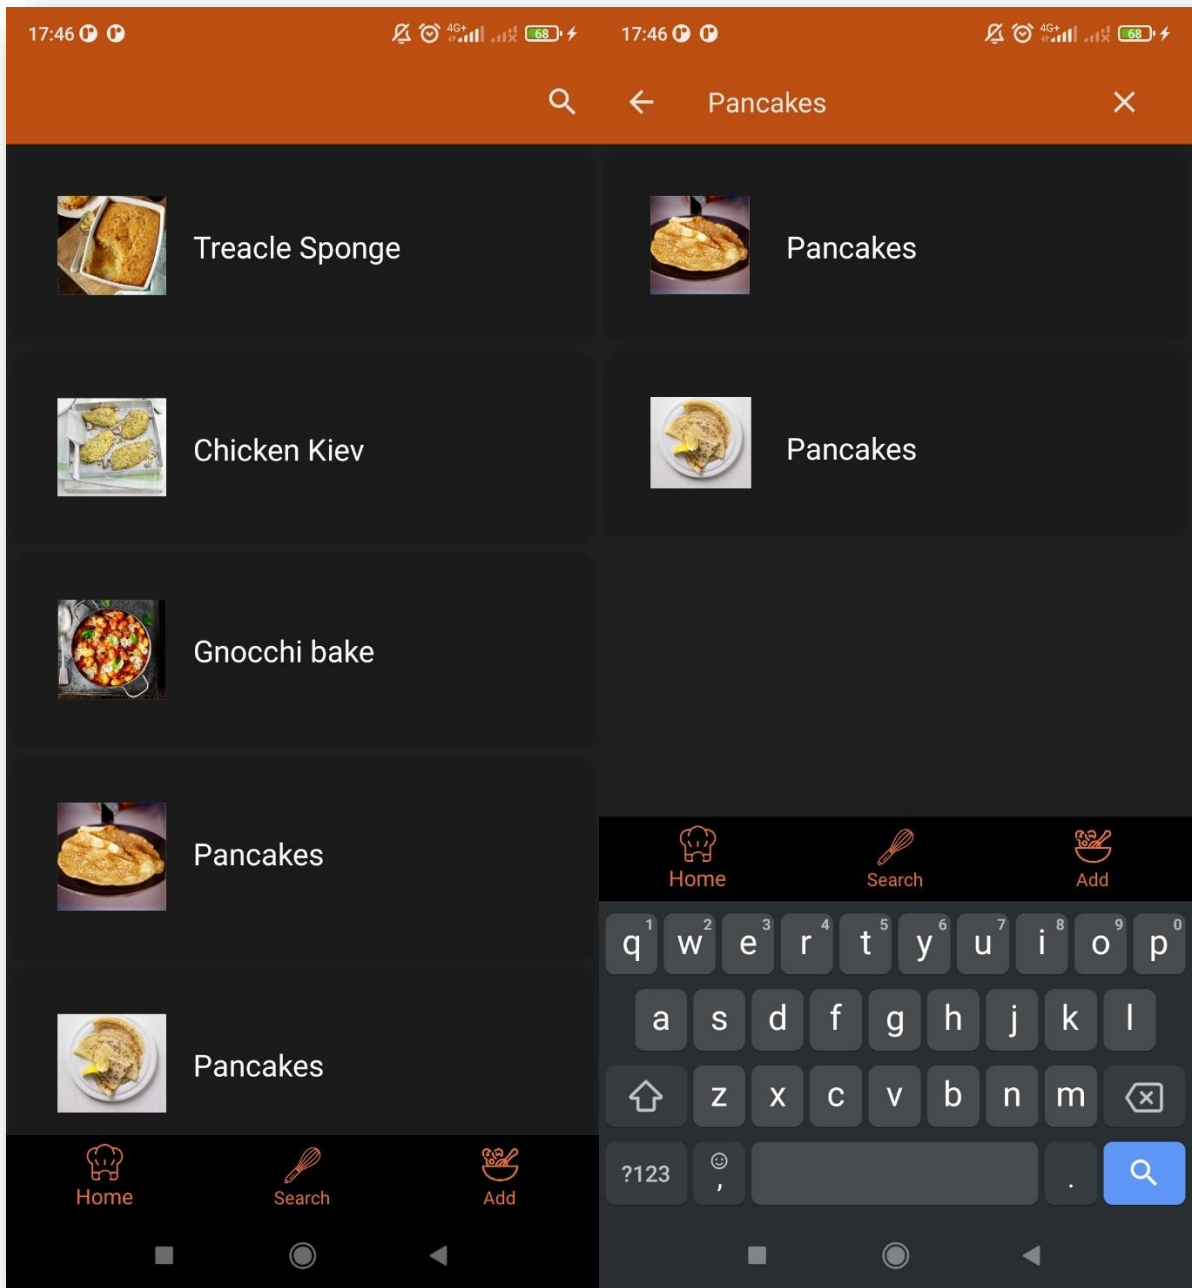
17:46 4G+ 68

Treacle Sponge

Chicken Kiev

Gnocchi bake

Pancakes

Pancakes

Home Search Add

17:46 4G+ 68

Pancakes

Pancakes

Pancakes

Home Search Add

q 1 w 2 e 3 r 4 t 5 y 6 u 7 i 8 o 9 p 0
a s d f g h j k l
z x c v b n m
?123 , .